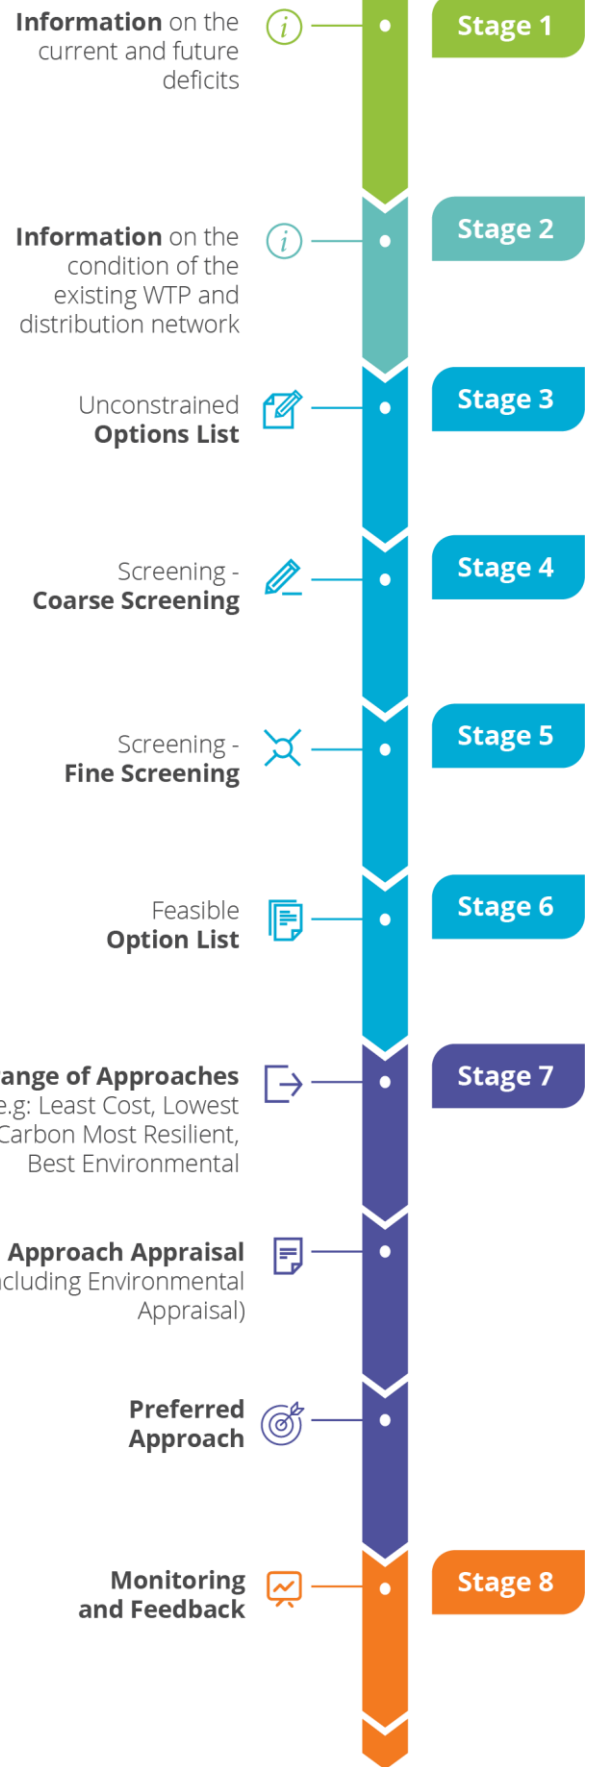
**Information** on the current and future deficits

Stage 1

**Information** on the condition of the existing WTP and distribution network

Stage 2

Unconstrained **Options List**

Stage 3

Screening - **Coarse Screening**

Stage 4

Screening - **Fine Screening**

Stage 5

Feasible **Option List**

Stage 6

**ange of Approaches** e.g: Least Cost, Lowest Carbon Most Resilient, Best Environmental

Stage 7

**Approach Appraisal** ncluding Environmental Appraisal)

**Preferred Approach**

**Monitoring and Feedback**

Stage 8